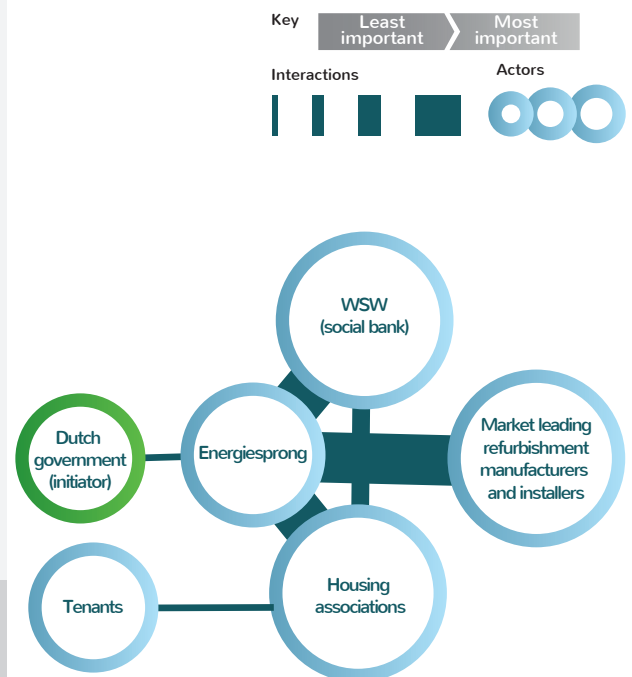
Key

Least important

Most important

Interactions

Actors

WSW
(social bank)

Dutch government (initiator)

Energiesprong

Market leading refurbishment manufacturers and installers

Tenants

Housing associations